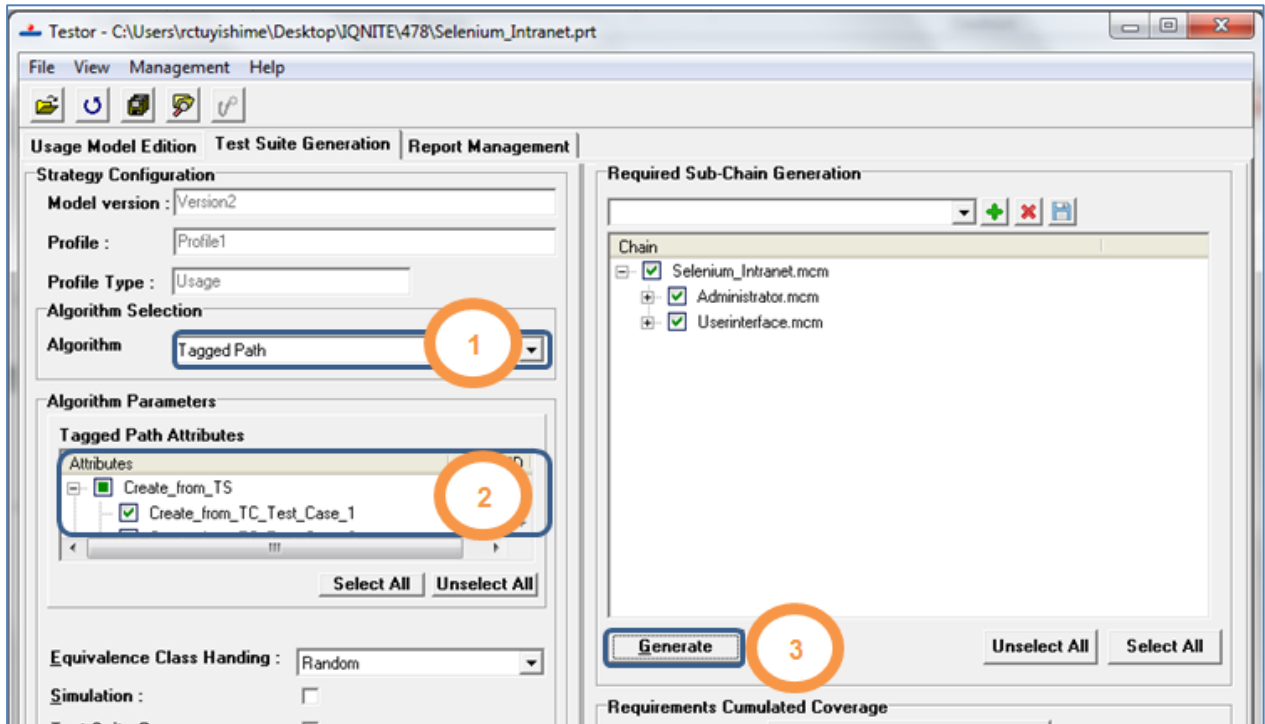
Testor - C:\Users\rctuyishime\Desktop\IQNITE\478\Selenium_Intranet.prt

File View Management Help

Usage Model Edition | Test Suite Generation | Report Management

Strategy Configuration
Model version : Version2
Profile : Profile1
Profile Type : Usage

Algorithm Selection
Algorithm: Tagged Path

1

Algorithm Parameters
Tagged Path Attributes
Attributes
Create_from_TS
Create_from_TC_Test_Case_1
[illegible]

2

Select All | Unselect All

Equivalence Class Handing : Random
Simulation :

Required Sub-Chain Generation
Chain
Selenium_Intranet.mcm
Administrator.mcm
Userinterface.mcm

Generate

3

Unselect All | Select All

Requirements Cumulated Coverage